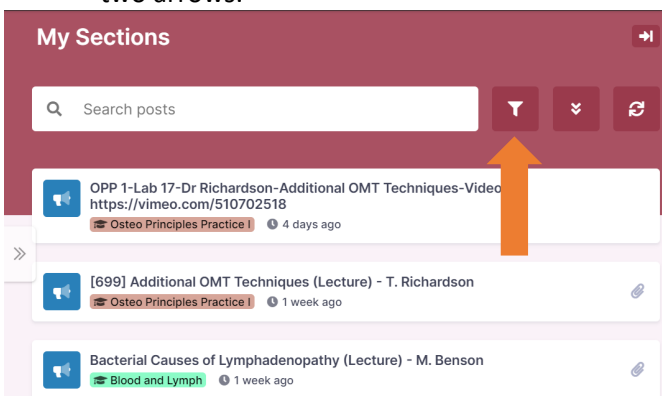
two arrows.

My Sections

Search posts

OPP 1-Lab 17-Dr Richardson-Additional OMT Techniques-Video https://vimeo.com/510702518
Osteo Principles Practice I  4 days ago

[699] Additional OMT Techniques (Lecture) - T. Richardson
Osteo Principles Practice I  1 week ago

Bacterial Causes of Lymphadenopathy (Lecture) - M. Benson
Blood and Lymph  1 week ago